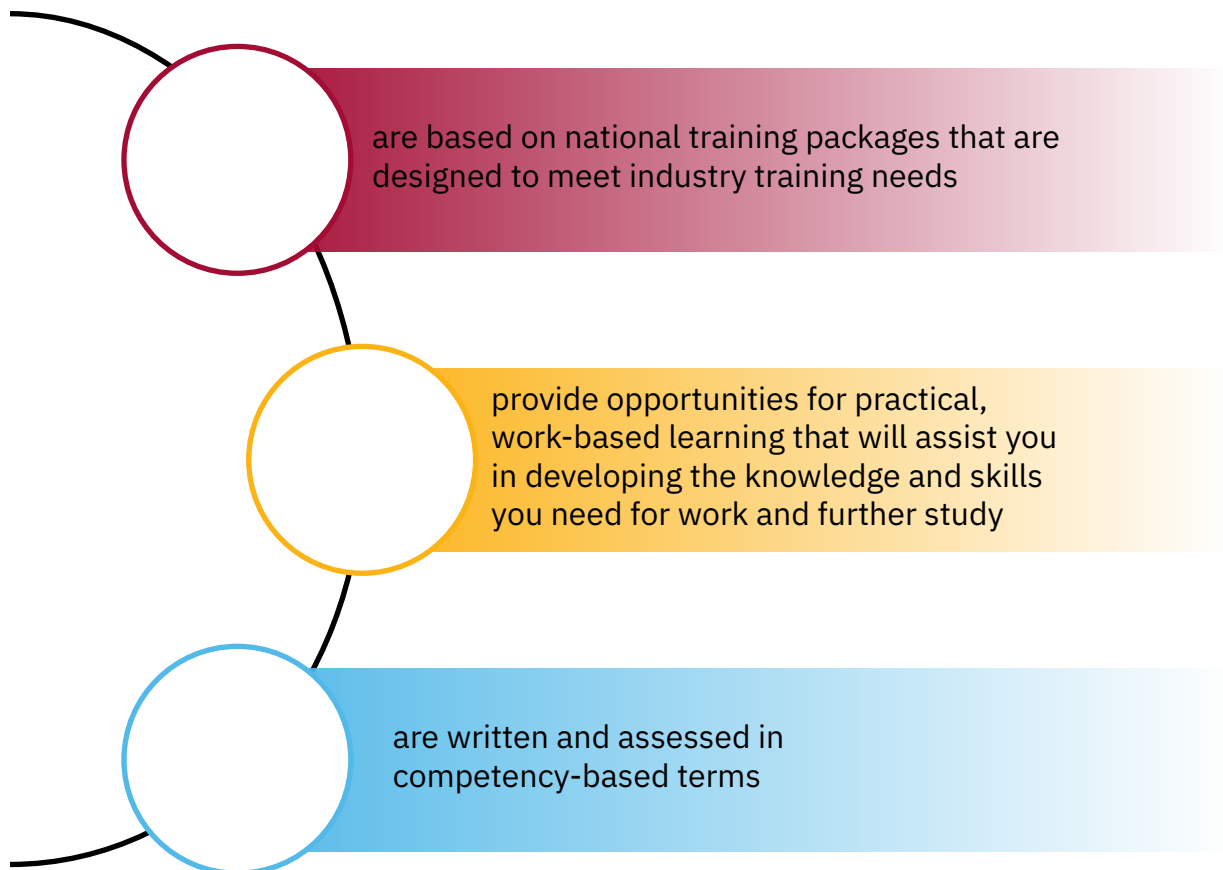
are based on national training packages that are designed to meet industry training needs

provide opportunities for practical, work-based learning that will assist you in developing the knowledge and skills you need for work and further study

are written and assessed in competency-based terms